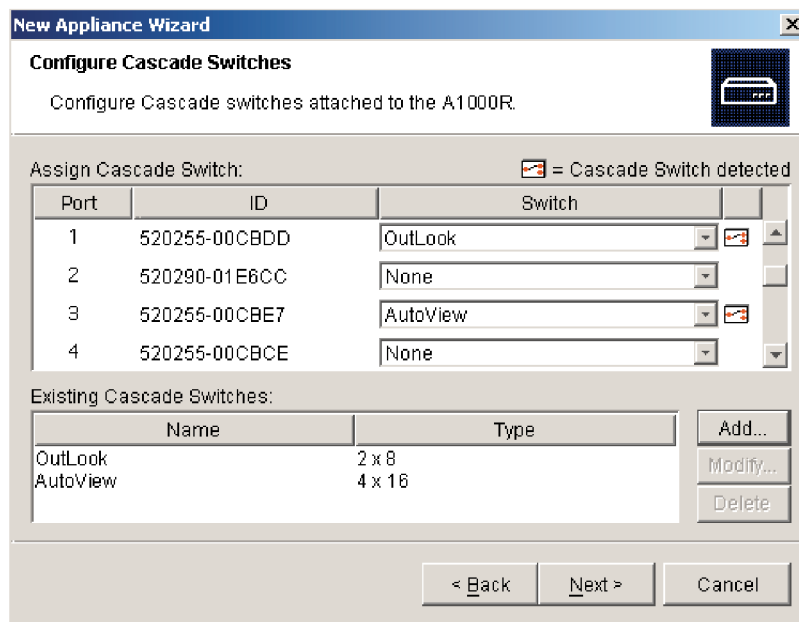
New Appliance Wizard

Configure Cascade Switches

Configure Cascade switches attached to the A1000R.

Assign Cascade Switch:

= Cascade Switch detected

| Port | ID | Switch |
|---|---|---|
| 1 | 520255-00CBDD | OutLook |
| 2 | 520290-01E6CC | None |
| 3 | 520255-00CBE7 | AutoView |
| 4 | 520255-00CBCE | None |

Existing Cascade Switches:

| Name | Type |
|---|---|
| OutLook | 2 x 8 |
| AutoView | 4 x 16 |

Add...

Modify...

Delete

< Back

Next >

Cancel